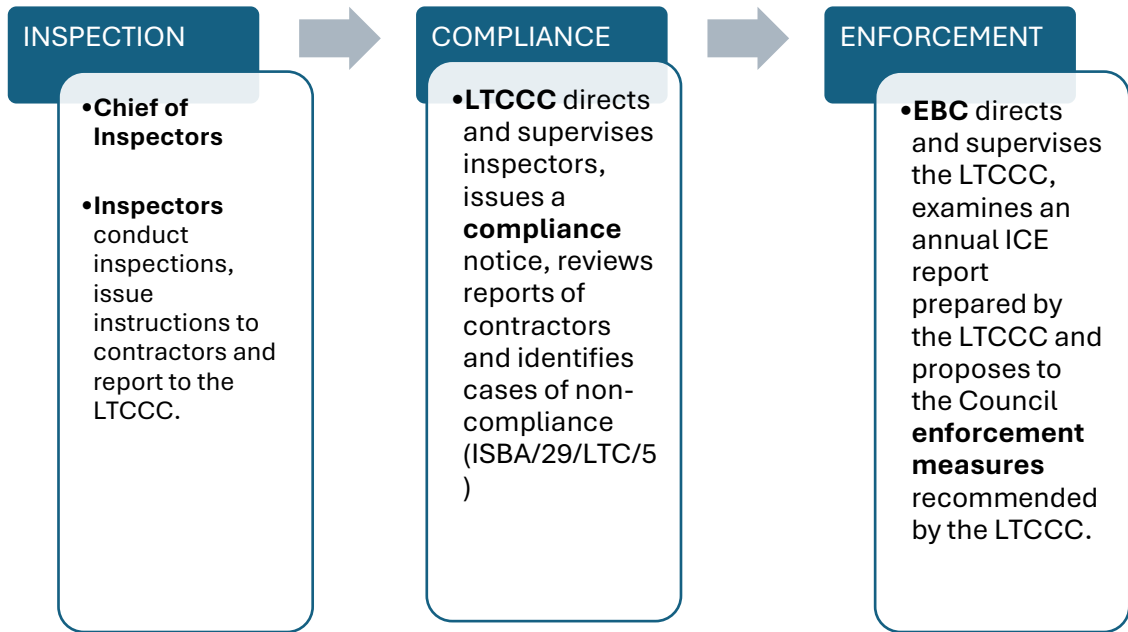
INSPECTION

•Chief of Inspectors

•Inspectors conduct inspections, issue instructions to contractors and report to the LTCCC.

COMPLIANCE

•LTCCC directs and supervises inspectors, issues a compliance notice, reviews reports of contractors and identifies cases of non-compliance (ISBA/29/LTC/5 )

ENFORCEMENT

•EBC directs and supervises the LTCCC, examines an annual ICE report prepared by the LTCCC and proposes to the Council enforcement measures recommended by the LTCCC.